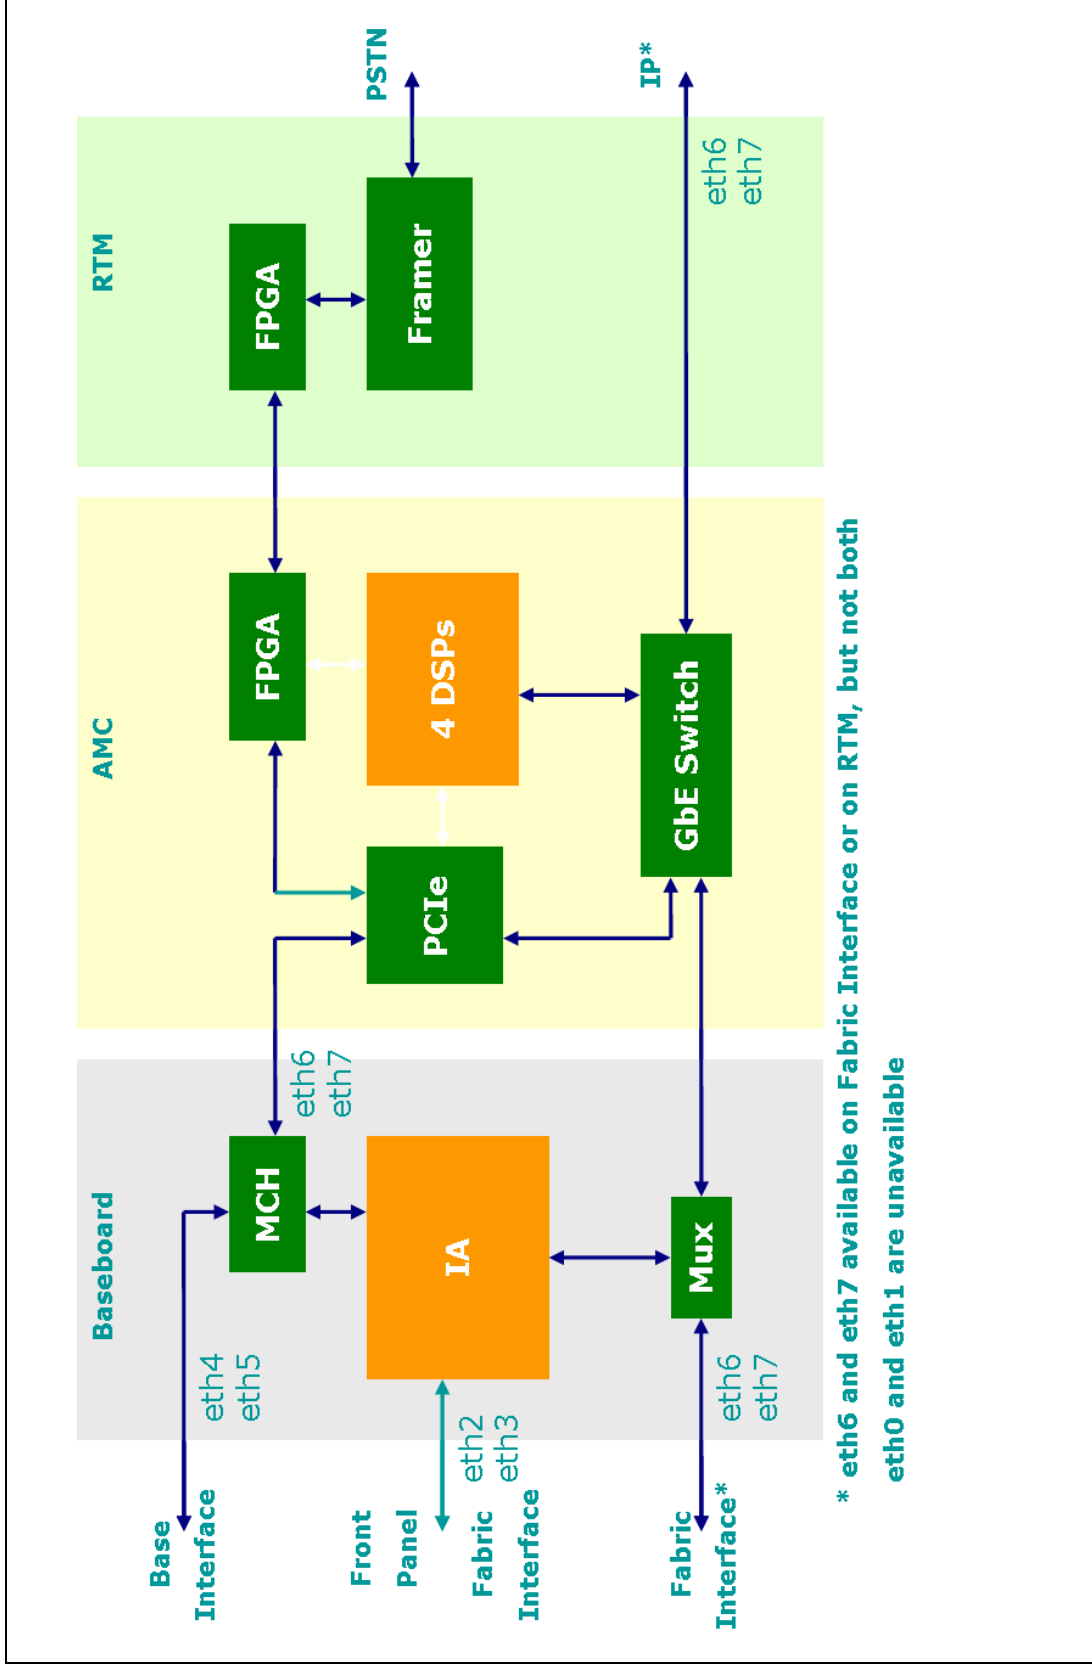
Base Interface

Front Panel

Fabric Interface

Fabric Interface*

Baseboard

eth4 eth5

MCH

IA

eth2 eth3

Mux

eth6 eth7

eth6 eth7

AMC

FPGA

4 DSPs

PCIe

GbE Switch

RTM

FPGA

Framer

PSTN

IP*

eth6 eth7

* eth6 and eth7 available on Fabric Interface or on RTM, but not both

eth0 and eth1 are unavailable